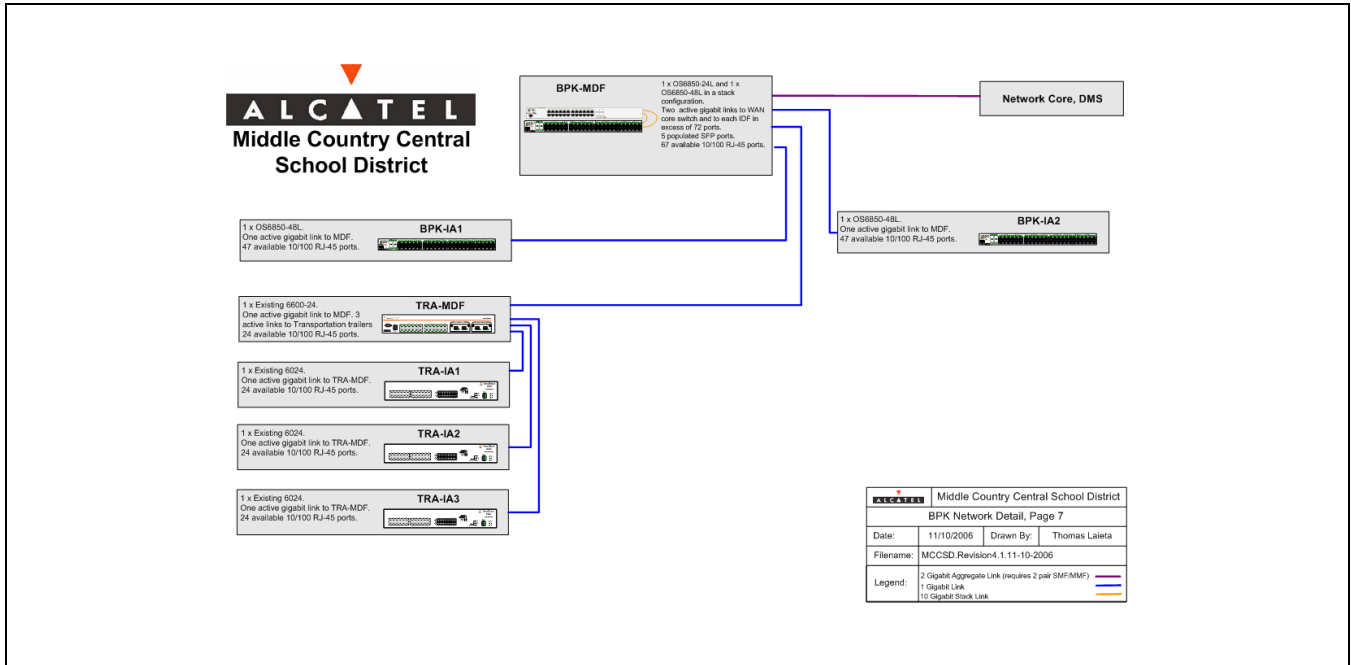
ALCATEL
Middle Country Central School District

BPK-MDF
1 x OS6850-24L and 1 x OS6850-48L in a stack configuration.
Two active gigabit links to WAN core switch and to each IDF in excess of 72 ports.
5 populated SFP ports.
67 available 10/100 RJ-45 ports.

Network Core, DMS

BPK-IA1
1 x OS6850-48L.
One active gigabit link to MDF.
47 available 10/100 RJ-45 ports.

BPK-IA2
1 x OS6850-48L.
One active gigabit link to MDF.
47 available 10/100 RJ-45 ports.

TRA-MDF
1 x Existing 6600-24.
One active gigabit link to MDF. 3 active links to Transportation trailers
24 available 10/100 RJ-45 ports.

TRA-IA1
1 x Existing 6024.
One active gigabit link to TRA-MDF.
24 available 10/100 RJ-45 ports.

TRA-IA2
1 x Existing 6024.
One active gigabit link to TRA-MDF.
24 available 10/100 RJ-45 ports.

TRA-IA3
1 x Existing 6024.
One active gigabit link to TRA-MDF.
24 available 10/100 RJ-45 ports.

| ALCATEL | Middle Country Central School District | | |
|---|---|---|---|
| BPK Network Detail, Page 7 | | | |
| Date: | 11/10/2006 | Drawn By: | Thomas Laieta |
| Filename: | MCCSD.Revision4.1.11-10-2006 | | |
| Legend: | 2 Gigabit Aggregate Link (requires 2 pair SMF/MMF)<br>1 Gigabit Link<br>10 Gigabit Stack Link | | |